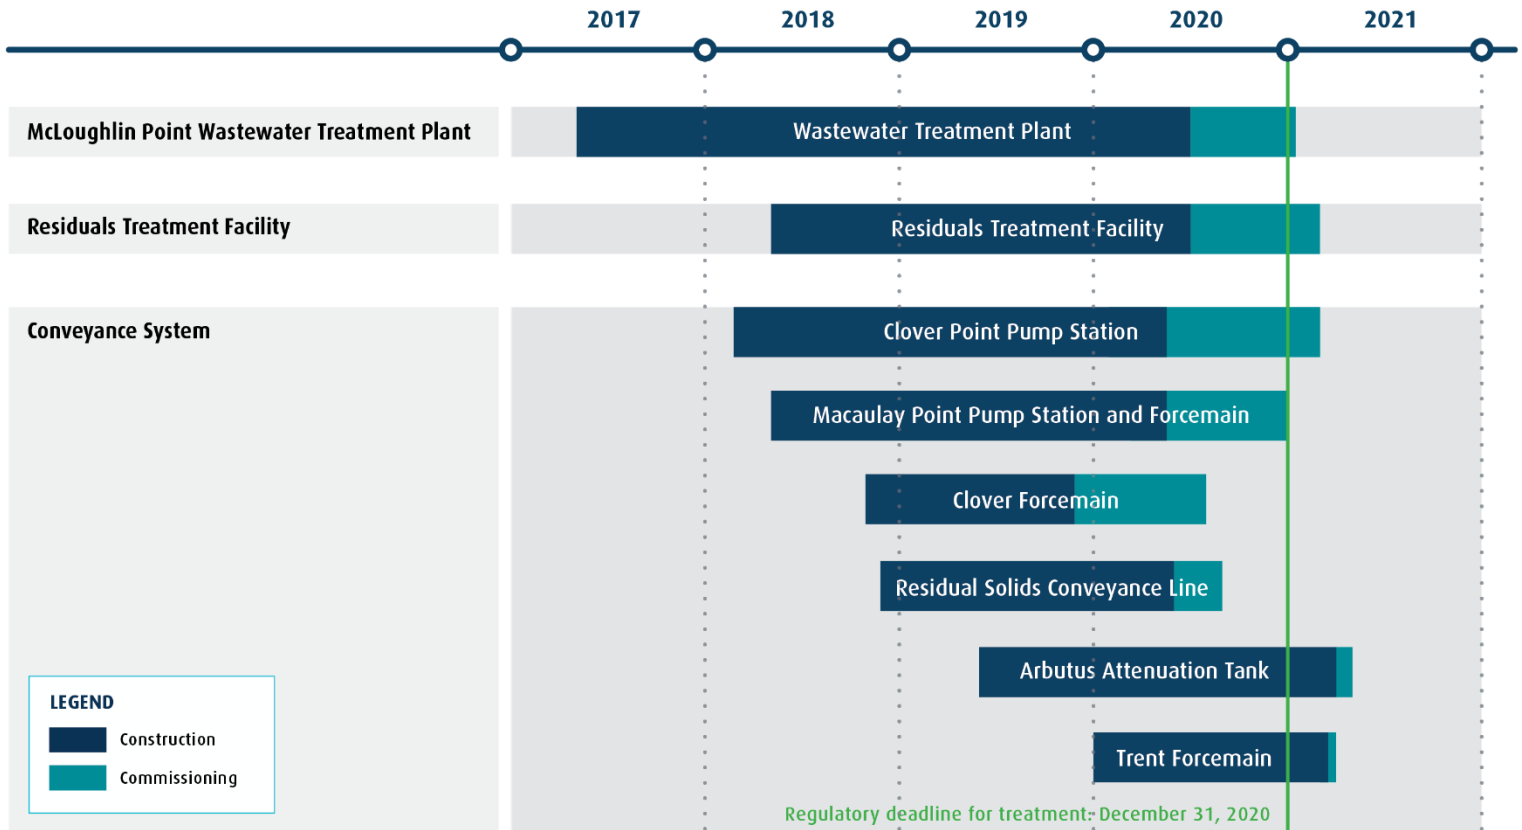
2017 2018 2019 2020 2021

McLoughlin Point Wastewater Treatment Plant

Wastewater Treatment Plant

Residuals Treatment Facility

Residuals Treatment Facility

Conveyance System

Clover Point Pump Station

Macaulay Point Pump Station and Forcemain

Clover Forcemain

Residual Solids Conveyance Line

Arbutus Attenuation Tank

Trent Forcemain

LEGEND

Construction

Commissioning

Regulatory deadline for treatment: December 31, 2020